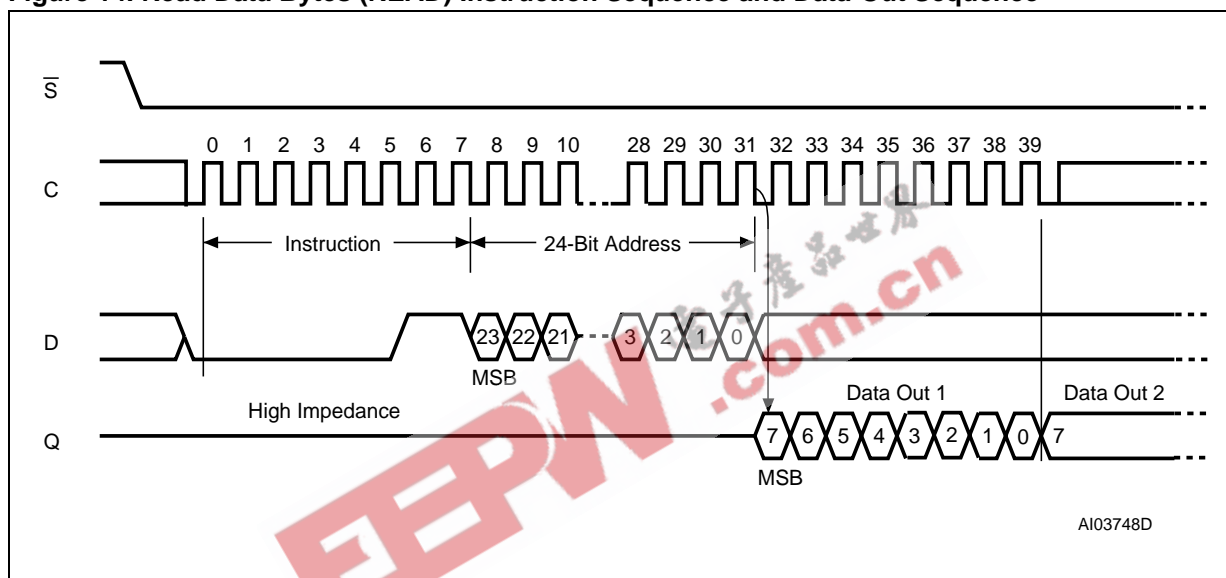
Figure 14. Read Data Bytes (READ) Instruction Sequence and Data-Out Sequence

$\overline{S}$

C

0 1 2 3 4 5 6 7 8 9 10 28 29 30 31 32 33 34 35 36 37 38 39

Instruction

24-Bit Address

D

23 22 21 3 2 1 0

MSB

High Impedance

Data Out 1

Data Out 2

Q

7 6 5 4 3 2 1 0 7

MSB

AI03748D

EEPW .com.cn 电子产品世界